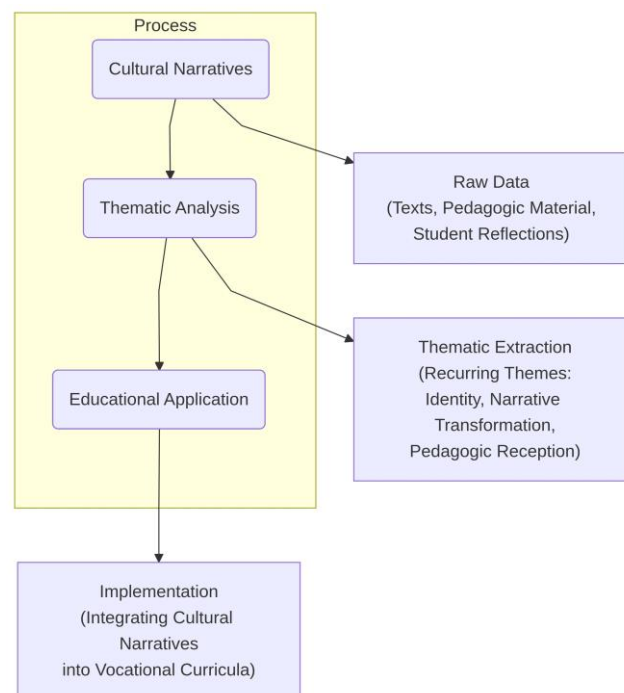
Process

Cultural Narratives

Thematic Analysis

Educational Application

Raw Data (Texts, Pedagogic Material, Student Reflections)

Thematic Extraction (Recurring Themes: Identity, Narrative Transformation, Pedagogic Reception)

Implementation (Integrating Cultural Narratives into Vocational Curricula)